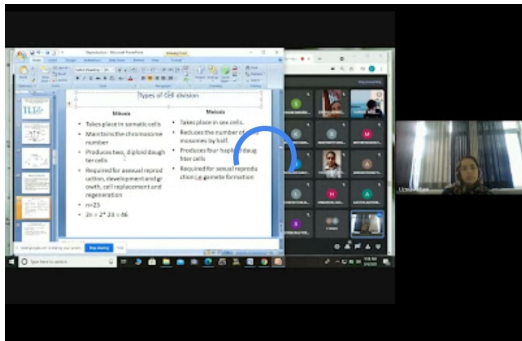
Types of Cell division

| Mitosis | Meiosis |
|---|---|
| Takes place in somatic cells | Takes place in sex cells |
| Maintains the chromosome number | Reduces the number of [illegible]mosomes by half |
| Produces two, diploid daughter cells | Produces four haploid daughter cells |
| Required for asexual reproduction, development and growth, cell replacement and regeneration | Required for sexual reproduction e.g. gamete formation |
| n=23 | |
| 2n = 2* 23 = 46 | |

Stop sharing

Type here to search